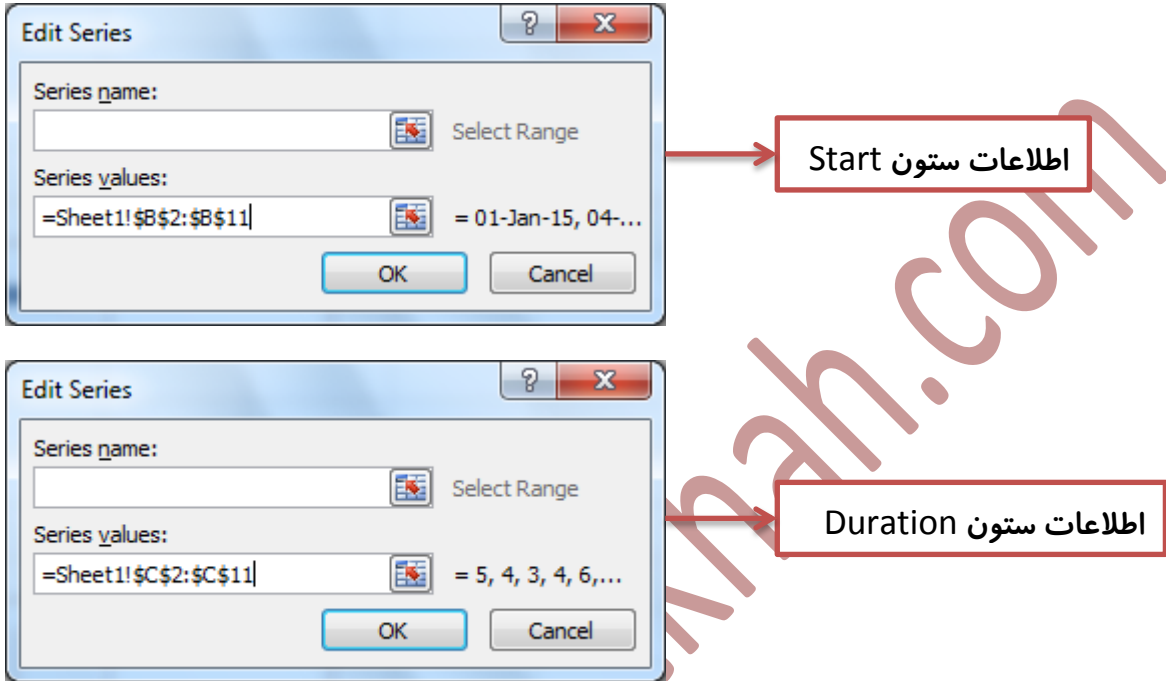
Edit Series

?

X

Series name:

Select Range

Series values:

=Sheet1!$B$2:$B$11

= 01-Jan-15, 04-...

OK

Cancel

اطلاعات ستون Start

Edit Series

?

X

Series name:

Select Range

Series values:

=Sheet1!$C$2:$C$11

= 5, 4, 3, 4, 6,...

OK

Cancel

اطلاعات ستون Duration

khah.com